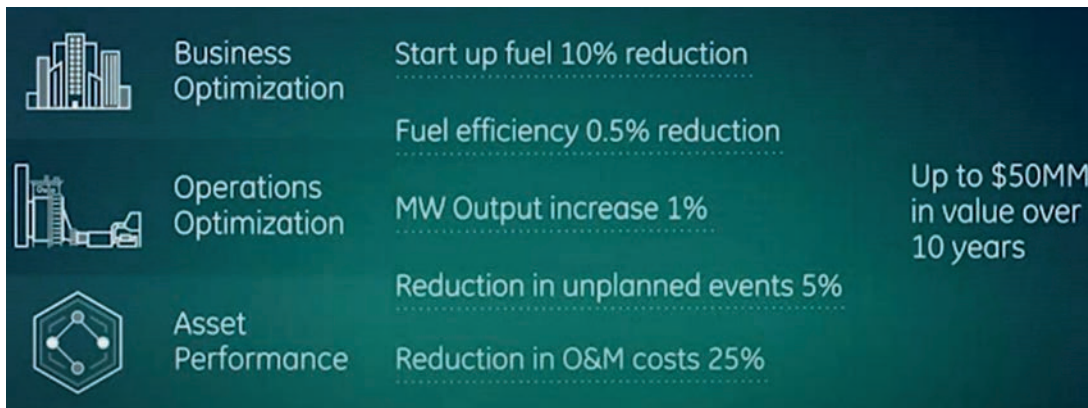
Business Optimization

Start up fuel 10% reduction

Fuel efficiency 0.5% reduction

Operations Optimization

MW Output increase 1%

Reduction in unplanned events 5%

Asset Performance

Reduction in O&M costs 25%

Up to \$50MM in value over 10 years